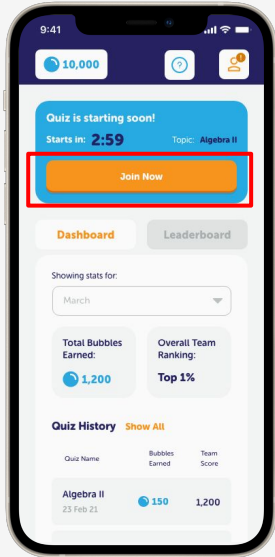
9:41

10,000

?

Quiz is starting soon!

Starts in: 2:59

Topic: Algebra II

Join Now

Dashboard

Leaderboard

Showing stats for:

March

Total Bubbles Earned:

1,200

Overall Team Ranking:

Top 1%

Quiz History

Show All

| Quiz Name | Bubbles Earned | Team Score |
|---|---|---|
| Algebra II 23 Feb 21 | 150 | 1,200 |